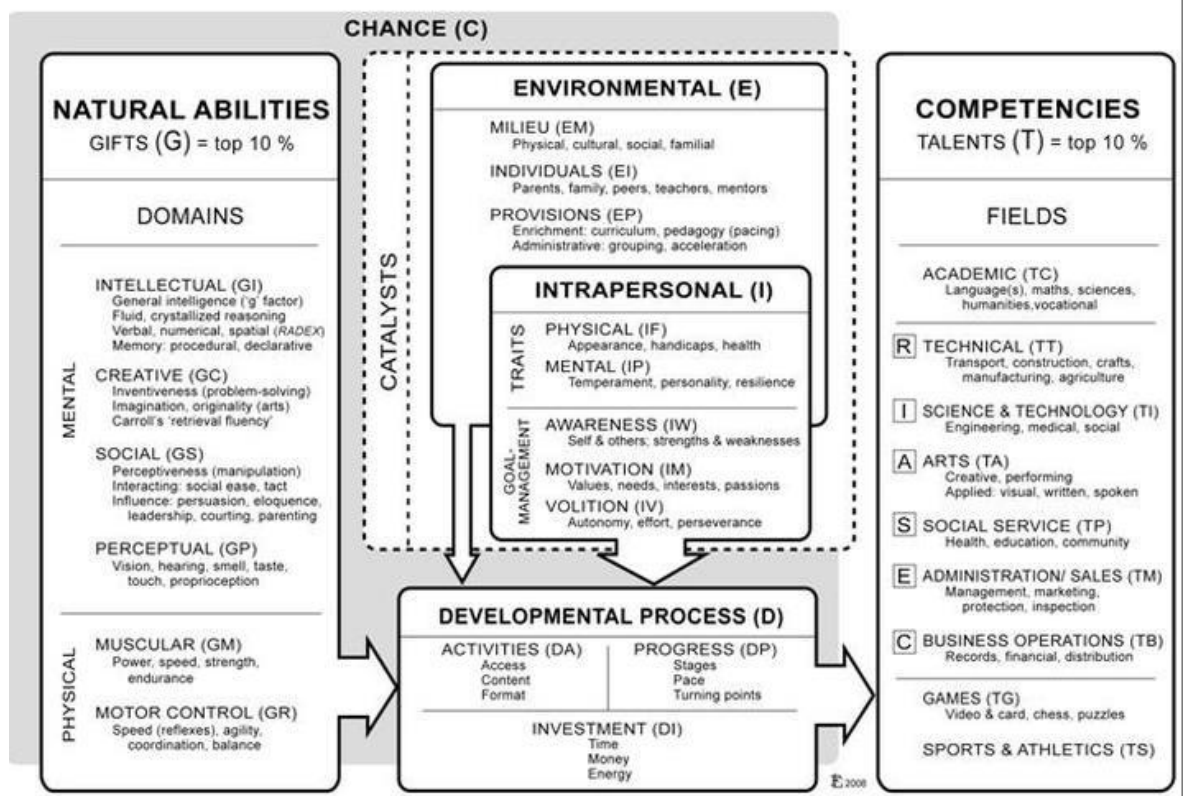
CHANCE (C)

NATURAL ABILITIES
GIFTS (G) = top 10 %

DOMAINS

MENTAL

INTELLECTUAL (GI)
General intelligence ('g' factor)
Fluid, crystallized reasoning
Verbal, numerical, spatial (*RADEX*)
Memory: procedural, declarative

CREATIVE (GC)
Inventiveness (problem-solving)
Imagination, originality (arts)
Carroll's 'retrieval fluency'

SOCIAL (GS)
Perceptiveness (manipulation)
Interacting: social ease, tact
Influence: persuasion, eloquence, leadership, courting, parenting

PERCEPTUAL (GP)
Vision, hearing, smell, taste, touch, proprioception

PHYSICAL

MUSCULAR (GM)
Power, speed, strength, endurance

MOTOR CONTROL (GR)
Speed (reflexes), agility, coordination, balance

CATALYSTS

ENVIRONMENTAL (E)

MILIEU (EM)
Physical, cultural, social, familial

INDIVIDUALS (EI)
Parents, family, peers, teachers, mentors

PROVISIONS (EP)
Enrichment: curriculum, pedagogy (pacing)
Administrative: grouping, acceleration

INTRAPERSONAL (I)

TRAITS

PHYSICAL (IF)
Appearance, handicaps, health

MENTAL (IP)
Temperament, personality, resilience

GOAL-MANAGEMENT

AWARENESS (IW)
Self & others; strengths & weaknesses

MOTIVATION (IM)
Values, needs, interests, passions

VOLITION (IV)
Autonomy, effort, perseverance

DEVELOPMENTAL PROCESS (D)

ACTIVITIES (DA)
Access
Content
Format

PROGRESS (DP)
Stages
Pace
Turning points

INVESTMENT (DI)
Time
Money
Energy

COMPETENCIES
TALENTS (T) = top 10 %

FIELDS

ACADEMIC (TC)
Language(s), maths, sciences, humanities,vocational

R TECHNICAL (TT)
Transport, construction, crafts, manufacturing, agriculture

I SCIENCE & TECHNOLOGY (TI)
Engineering, medical, social

A ARTS (TA)
Creative, performing
Applied: visual, written, spoken

S SOCIAL SERVICE (TP)
Health, education, community

E ADMINISTRATION/ SALES (TM)
Management, marketing, protection, inspection

C BUSINESS OPERATIONS (TB)
Records, financial, distribution

GAMES (TG)
Video & card, chess, puzzles

SPORTS & ATHLETICS (TS)

F 2008